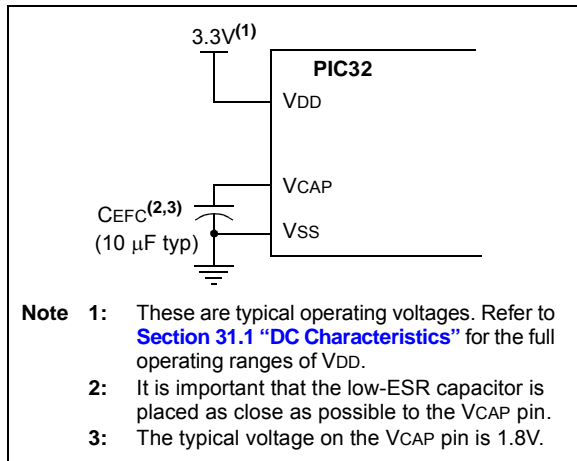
3.3V$^{(1)}$

PIC32

VDD

VCAP

CEFC$^{(2,3)}$

(10 μF typ)

VSS

**Note 1:** These are typical operating voltages. Refer to **Section 31.1 "DC Characteristics"** for the full operating ranges of VDD.

**2:** It is important that the low-ESR capacitor is placed as close as possible to the VCAP pin.

**3:** The typical voltage on the VCAP pin is 1.8V.